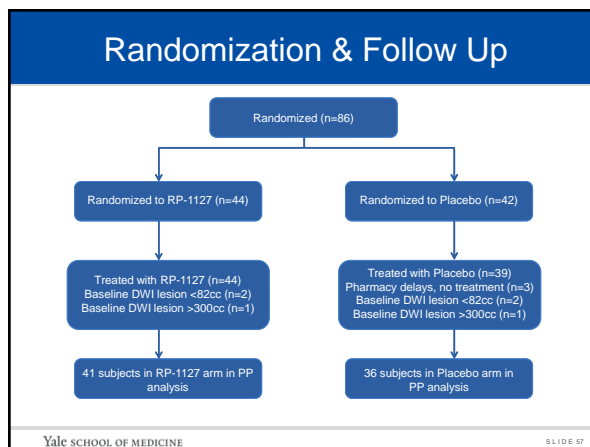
Randomization & Follow Up

Randomized (n=86)

Randomized to RP-1127 (n=44)

Randomized to Placebo (n=42)

Treated with RP-1127 (n=44)
Baseline DWI lesion <82cc (n=2)
Baseline DWI lesion >300cc (n=1)

Treated with Placebo (n=39)
Pharmacy delays, no treatment (n=3)
Baseline DWI lesion <82cc (n=2)
Baseline DWI lesion >300cc (n=1)

41 subjects in RP-1127 arm in PP analysis

36 subjects in Placebo arm in PP analysis

Yale SCHOOL OF MEDICINE

SLIDE 57